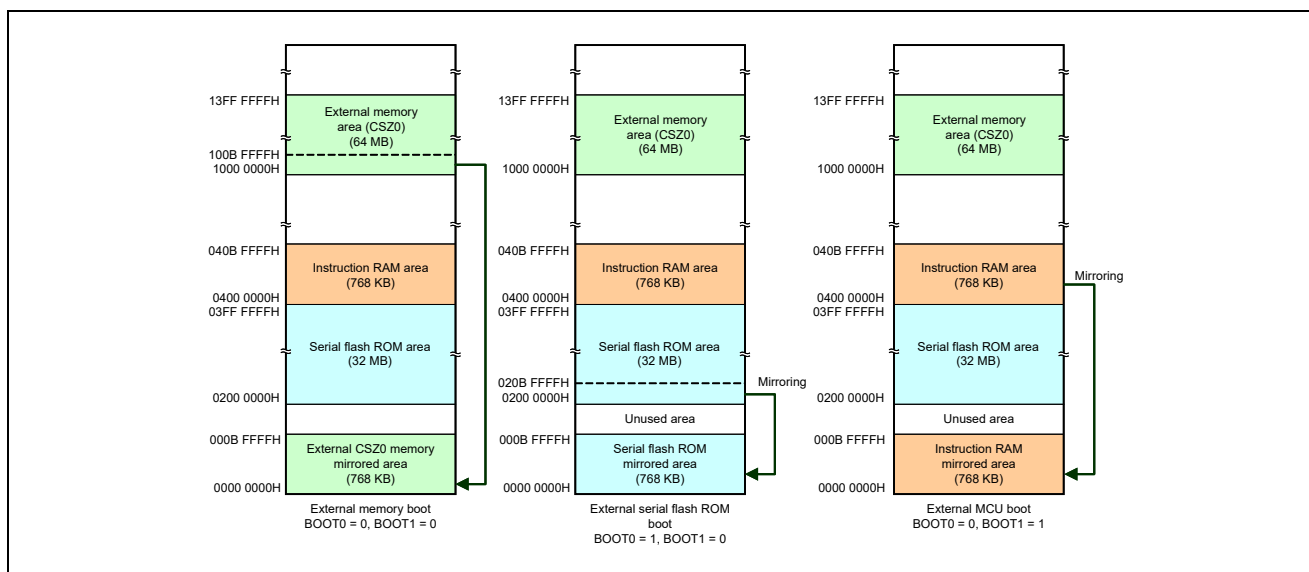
13FF FFFFH
External memory area (CSZ0) (64 MB)
100B FFFFH
1000 0000H
040B FFFFH
Instruction RAM area (768 KB)
0400 0000H
03FF FFFFH
Serial flash ROM area (32 MB)
0200 0000H
000B FFFFH
External CSZ0 memory mirrored area (768 KB)
0000 0000H
External memory boot
BOOT0 = 0, BOOT1 = 0

13FF FFFFH
External memory area (CSZ0) (64 MB)
1000 0000H
040B FFFFH
Instruction RAM area (768 KB)
0400 0000H
03FF FFFFH
Serial flash ROM area (32 MB)
020B FFFFH
0200 0000H
Mirroring
Unused area
000B FFFFH
Serial flash ROM mirrored area (768 KB)
0000 0000H
External serial flash ROM boot
BOOT0 = 1, BOOT1 = 0

13FF FFFFH
External memory area (CSZ0) (64 MB)
1000 0000H
040B FFFFH
Instruction RAM area (768 KB)
Mirroring
0400 0000H
03FF FFFFH
Serial flash ROM area (32 MB)
0200 0000H
Unused area
000B FFFFH
Instruction RAM mirrored area (768 KB)
0000 0000H
External MCU boot
BOOT0 = 0, BOOT1 = 1